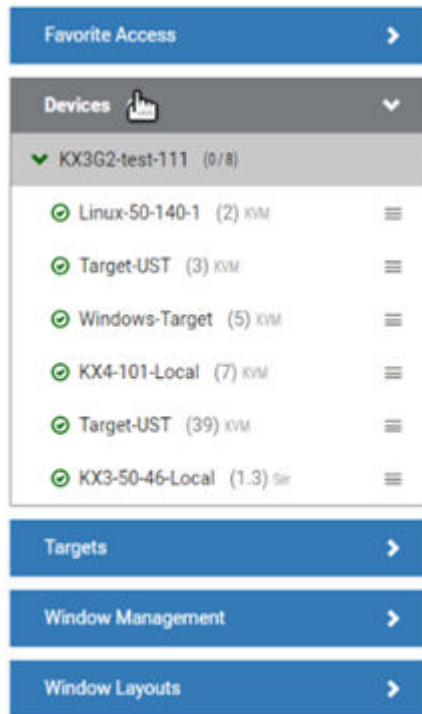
Favorite Access

Devices

KX3G2-test-111 (0/8)

Linux-50-140-1 (2) KVM

Target-UST (3) KVM

Windows-Target (5) KVM

KX4-101-Local (7) KVM

Target-UST (39) KVM

KX3-50-46-Local (1.3) Ser

Targets

Window Management

Window Layouts